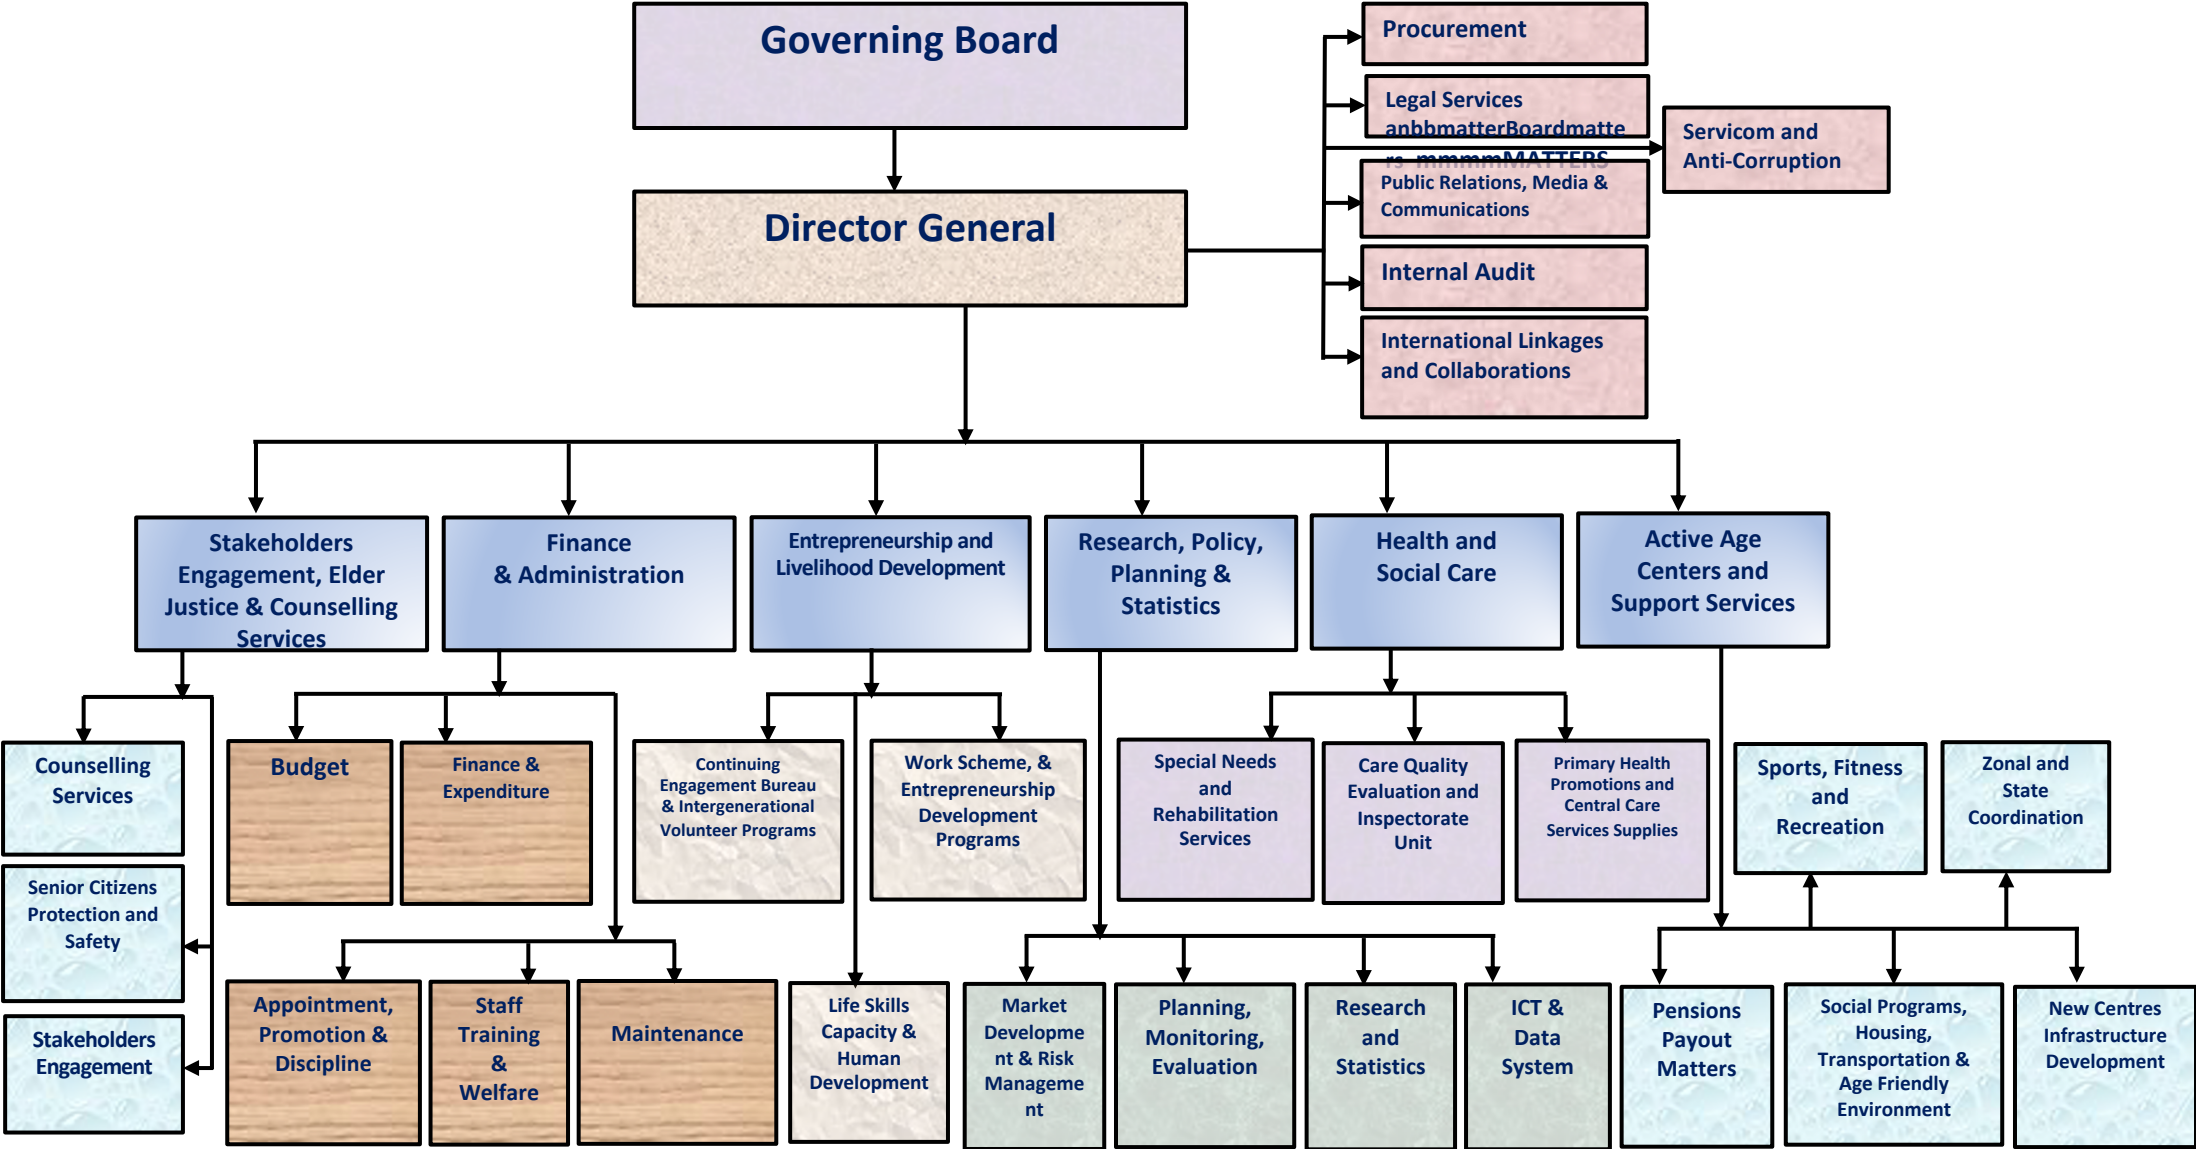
Governing Board

Director General

Procurement

Legal Services anbbmatterBoardmatters mmmmMATTERS

Servicom and Anti-Corruption

Public Relations, Media & Communications

Internal Audit

International Linkages and Collaborations

Stakeholders Engagement, Elder Justice & Counselling Services

Finance & Administration

Entrepreneurship and Livelihood Development

Research, Policy, Planning & Statistics

Health and Social Care

Active Age Centers and Support Services

Counselling Services

Budget

Finance & Expenditure

Continuing Engagement Bureau & Intergenerational Volunteer Programs

Work Scheme, & Entrepreneurship Development Programs

Special Needs and Rehabilitation Services

Care Quality Evaluation and Inspectorate Unit

Primary Health Promotions and Central Care Services Supplies

Sports, Fitness and Recreation

Zonal and State Coordination

Senior Citizens Protection and Safety

Stakeholders Engagement

Appointment, Promotion & Discipline

Staff Training & Welfare

Maintenance

Life Skills Capacity & Human Development

Market Development & Risk Management

Planning, Monitoring, Evaluation

Research and Statistics

ICT & Data System

Pensions Payout Matters

Social Programs, Housing, Transportation & Age Friendly Environment

New Centres Infrastructure Development